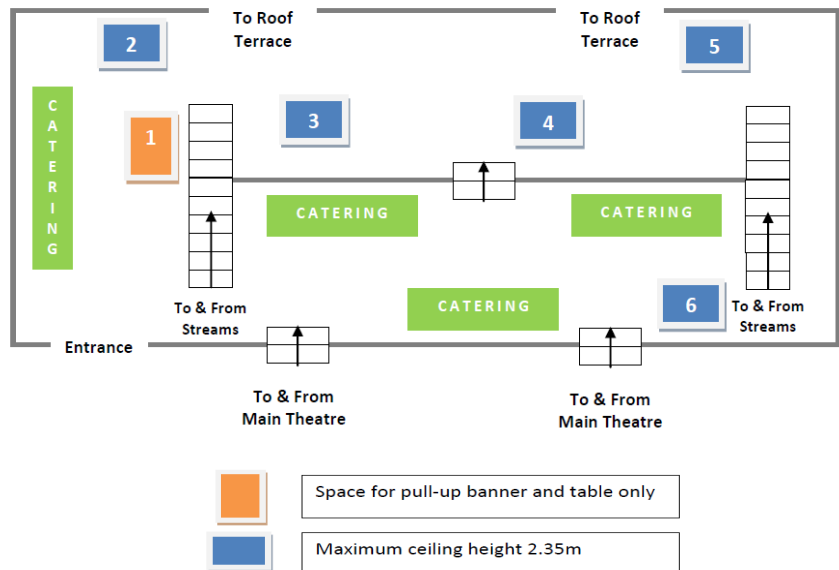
To Roof Terrace

To Roof Terrace

2

5

CATERING

1

3

4

CATERING

CATERING

CATERING

6

To & From Streams

To & From Streams

Entrance

To & From Main Theatre

To & From Main Theatre

Space for pull-up banner and table only

Maximum ceiling height 2.35m